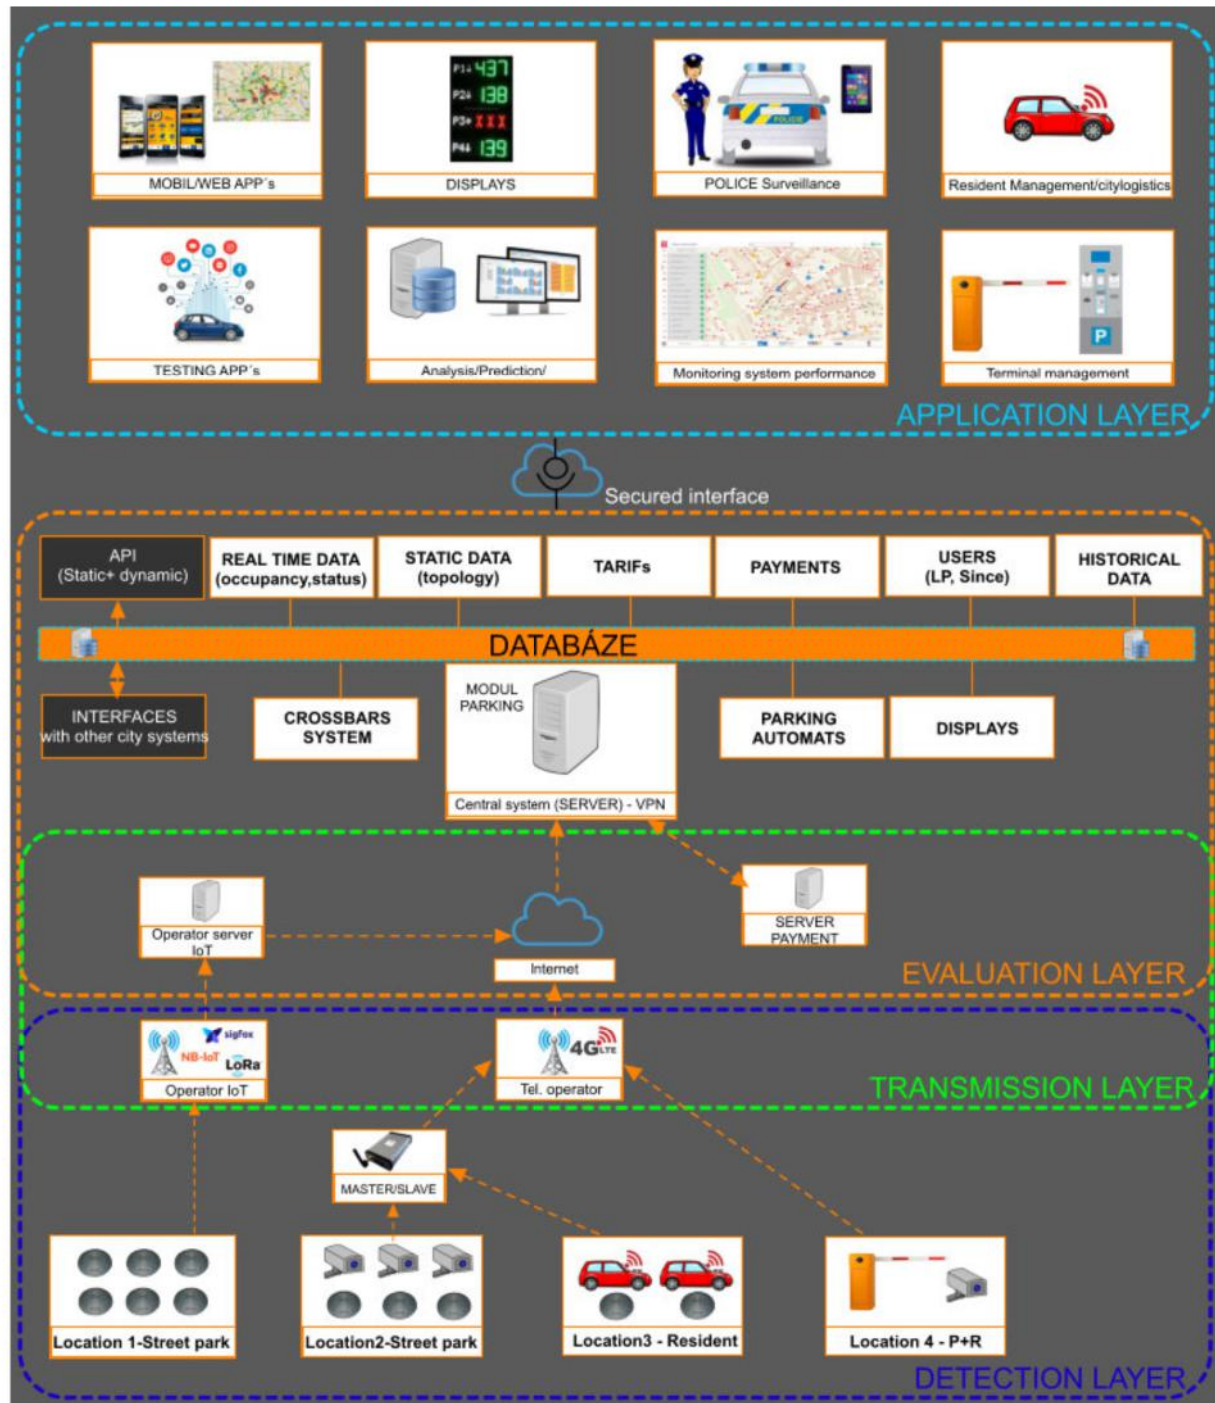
MOBIL/WEB APP´s

P14 437
P24 138
P3+ XXX
P44 139
DISPLAYS

POLICE
POLICE Surveillance

Resident Management/citylogistics

TESTING APP´s

Analysis/Prediction/

Monitoring system performance

P
Terminal management

APPLICATION LAYER

Secured interface

API
(Static+ dynamic)

REAL TIME DATA
(occupancy,status)

STATIC DATA
(topology)

TARIFs

PAYMENTS

USERS
(LP, Since)

HISTORICAL
DATA

DATABÁZE

INTERFACES
with other city systems

CROSSBARS
SYSTEM

MODUL
PARKING

Central system (SERVER) - VPN

PARKING
AUTOMATS

DISPLAYS

Operator server
IoT

Internet

SERVER
PAYMENT

EVALUATION LAYER

sigfox
NB-IoT
LoRa
Operator IoT

4G LTE
Tel. operator

TRANSMISSION LAYER

MASTER/SLAVE

Location 1-Street park

Location2-Street park

Location3 - Resident

Location 4 - P+R

DETECTION LAYER